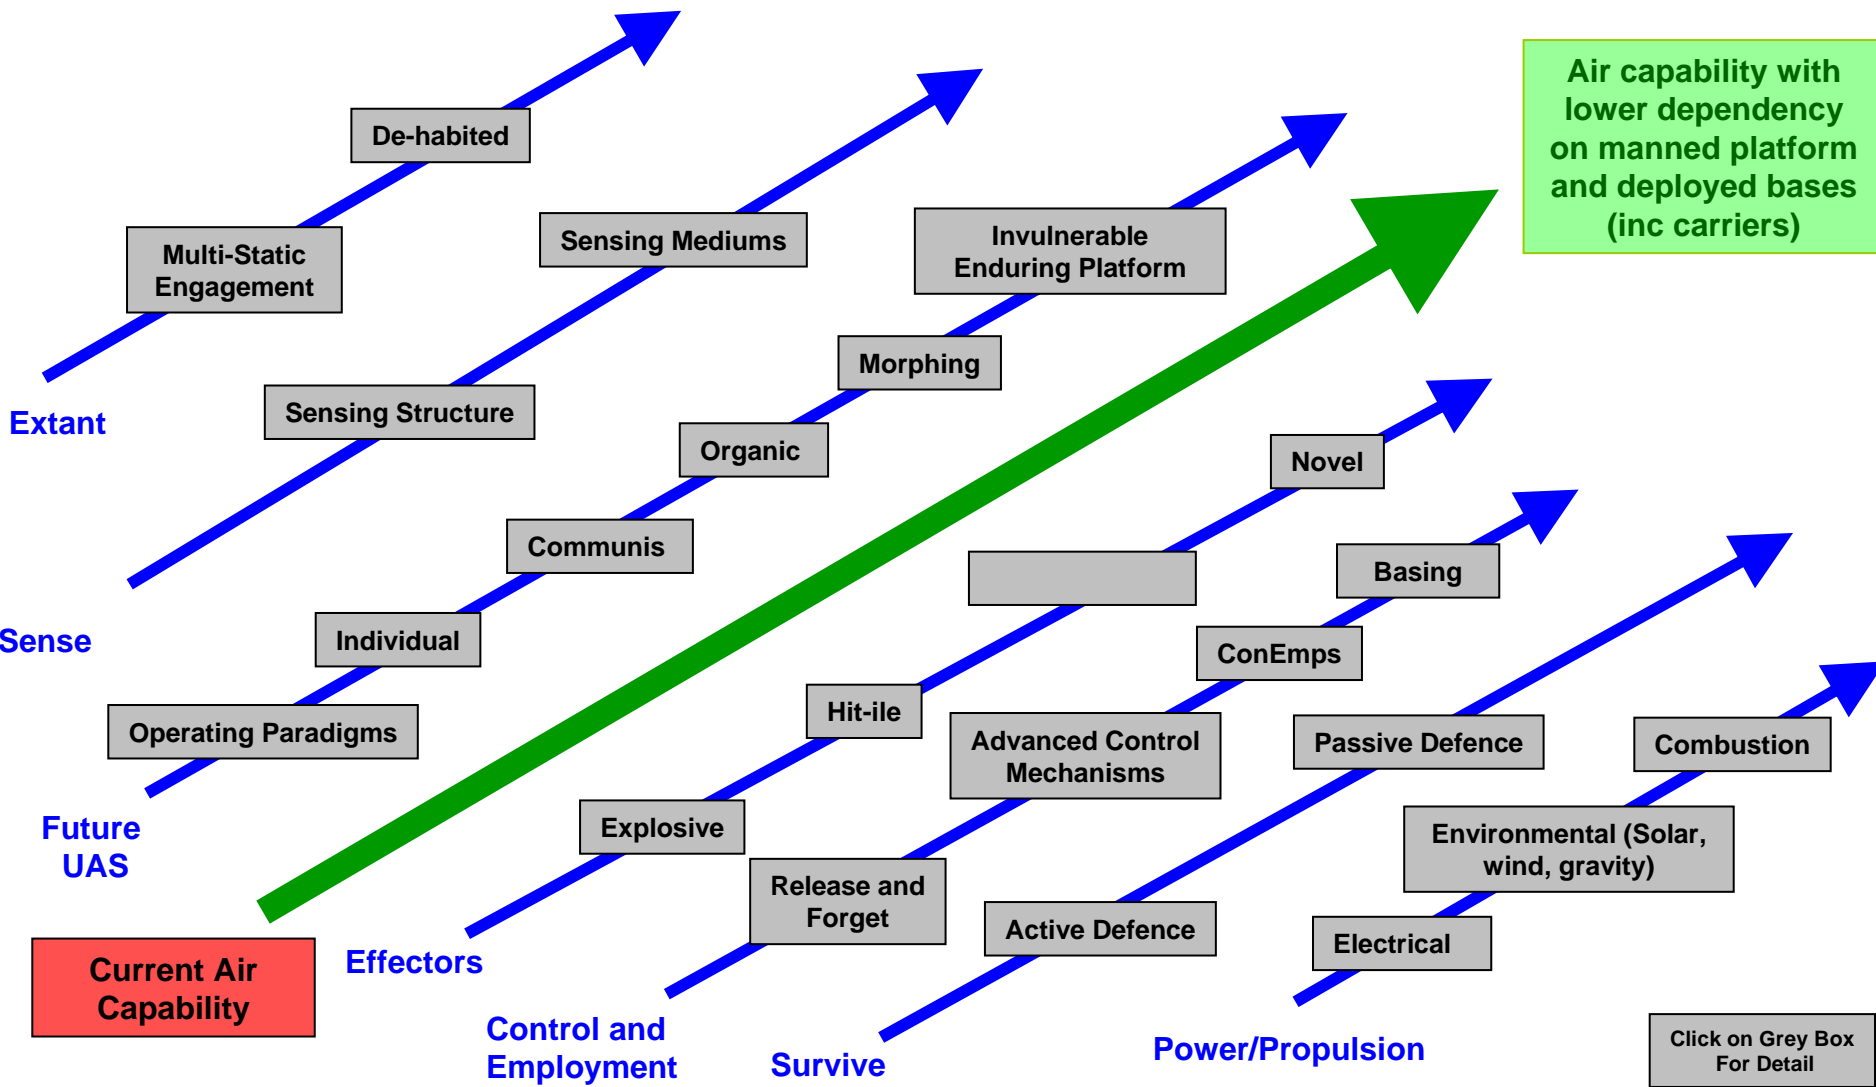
Air capability with lower dependency on manned platform and deployed bases (inc carriers)

De-habited

Multi-Static Engagement

Extant

Sensing Mediums

Sensing Structure

Sense

Invulnerable Enduring Platform

Morphing

Organic

Communis

Individual

Operating Paradigms

Future UAS

Novel

Hit-ile

Explosive

Effectors

Basing

ConEmps

Advanced Control Mechanisms

Release and Forget

Control and Employment

Passive Defence

Active Defence

Survive

Combustion

Environmental (Solar, wind, gravity)

Electrical

Power/Propulsion

Current Air Capability

Click on Grey Box For Detail